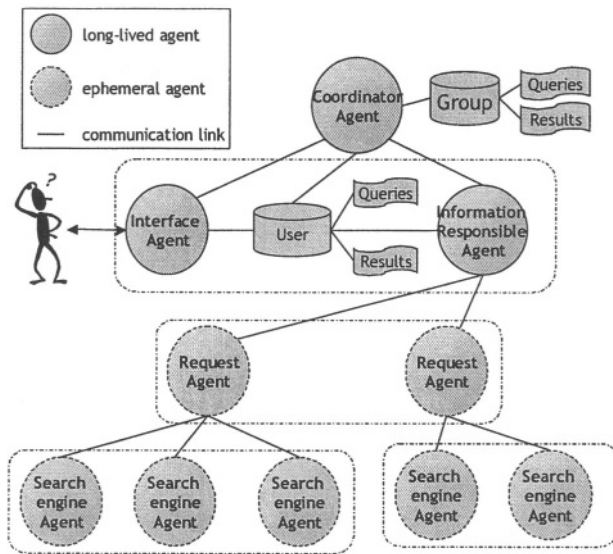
long-lived agent

ephemeral agent

communication link

Coordinator Agent

Group

Queries

Results

?

Interface Agent

User

Queries

Results

Information Responsible Agent

Request Agent

Request Agent

Search engine Agent

Search engine Agent

Search engine Agent

Search engine Agent

Search engine Agent